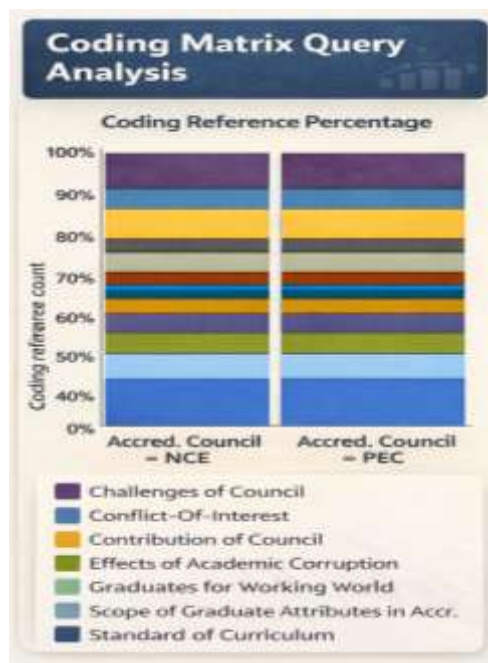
Coding Matrix Query Analysis

Coding Reference Percentage

100%
90%
80%
70%
60%
50%
40%
0%

Coding refrerece count

Accred. Council = NCE

Accred. Council = PEC

Challenges of Council
Conflict-Of-Interest
Contribution of Council
Effects of Academic Corruption
Graduates for Working World
Scope of Graduate Attributes in Accr.
Standard of Curriculum